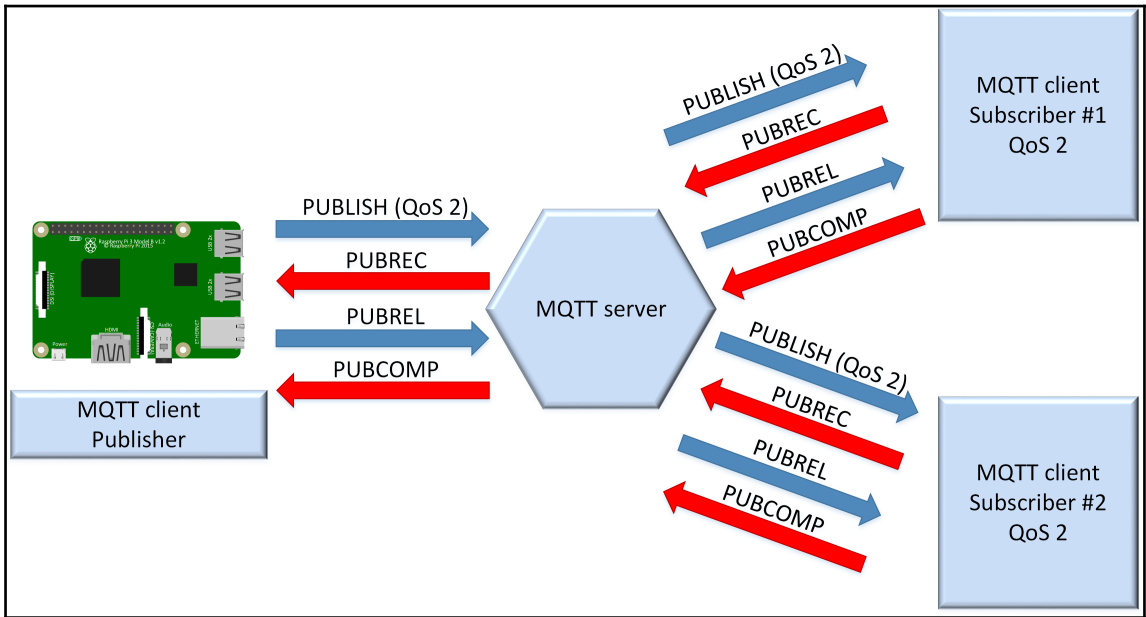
PUBLISH (QoS 2)
PUBREC
PUBREL
PUBCOMP

MQTT client
Subscriber #1
QoS 2

Raspberry Pi 3 Model B v1.2
© Raspberry Pi 2015

Power
HDMI
Audio

PUBLISH (QoS 2)
PUBREC
PUBREL
PUBCOMP

MQTT server

MQTT client
Publisher

PUBLISH (QoS 2)
PUBREC
PUBREL
PUBCOMP

MQTT client
Subscriber #2
QoS 2